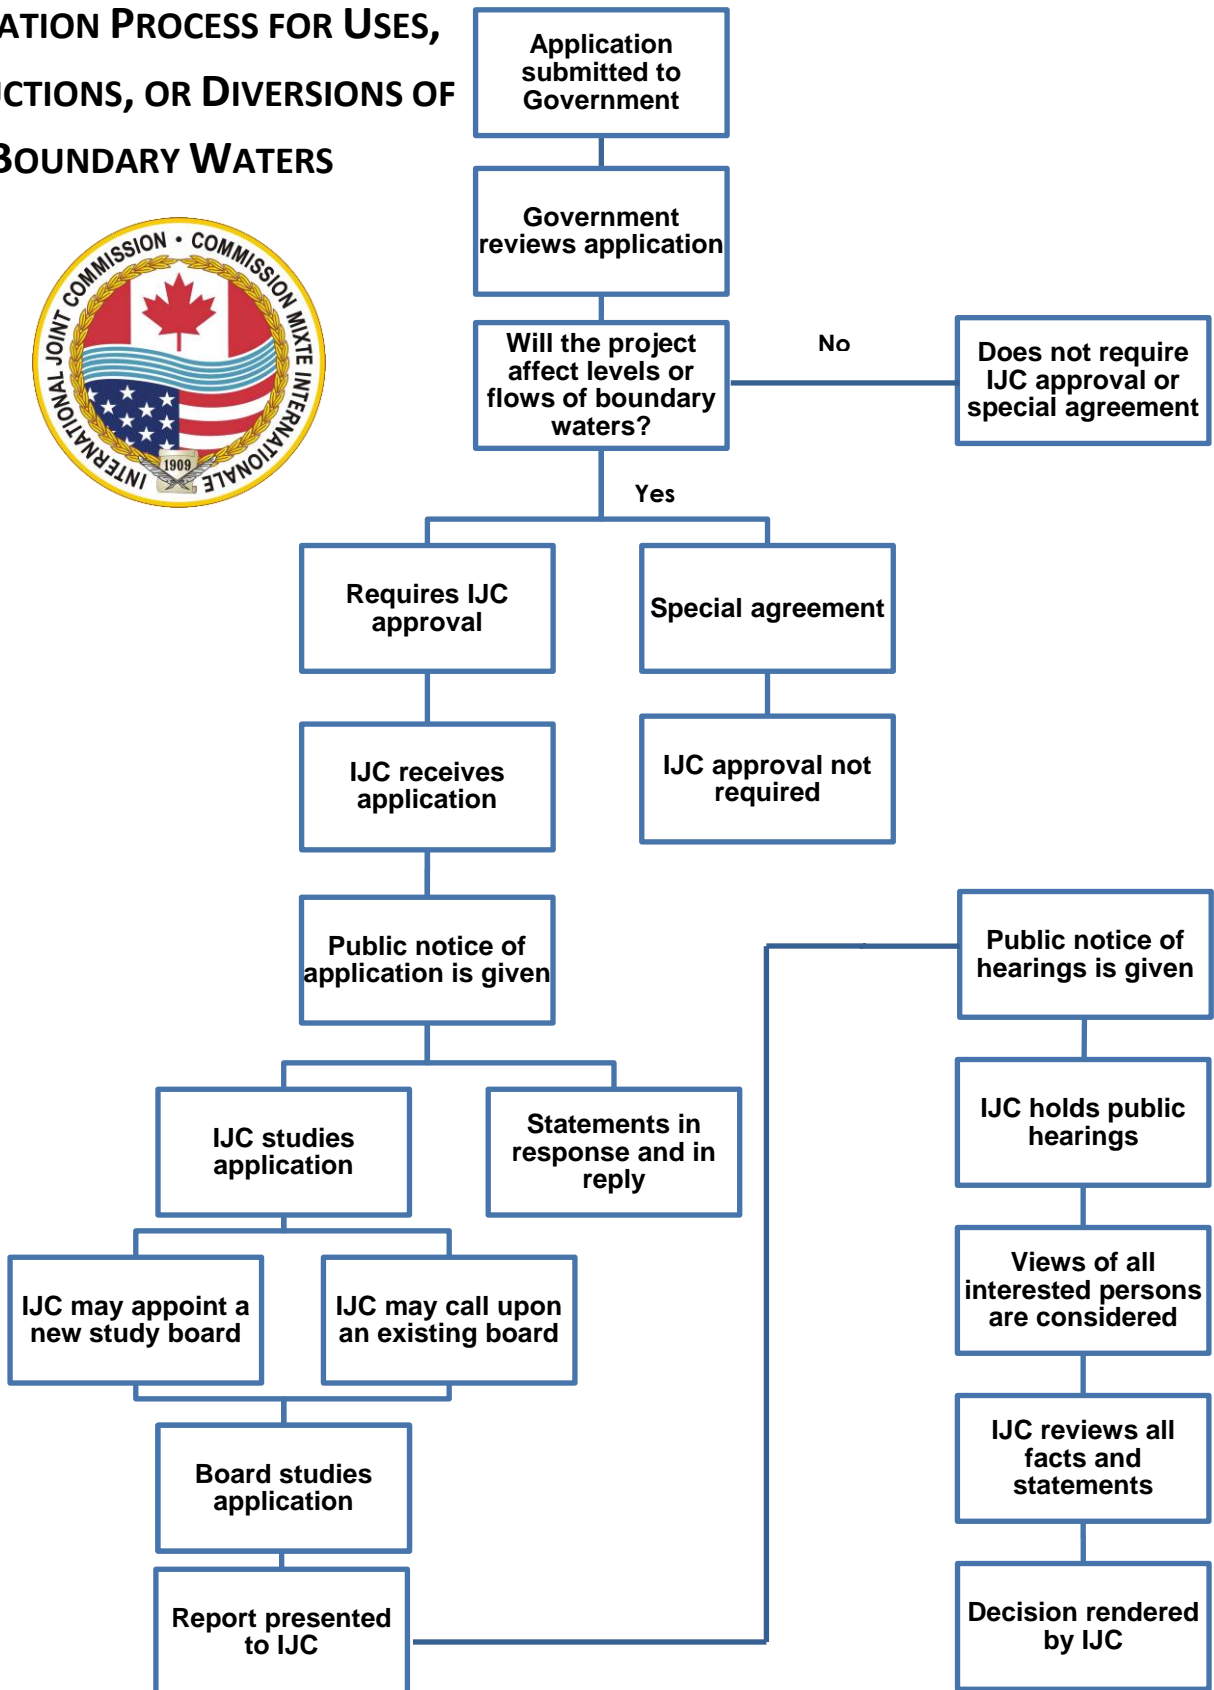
ATION PROCESS FOR USES, CTIONS, OR DIVERSIONS OF BOUNDARY WATERS

INTERNATIONAL JOINT COMMISSION • COMMISSION MIXTE INTERNATIONALE
1909

Application submitted to Government

Government reviews application

Will the project affect levels or flows of boundary waters?

No

Does not require IJC approval or special agreement

Yes

Requires IJC approval

Special agreement

IJC receives application

IJC approval not required

Public notice of application is given

Public notice of hearings is given

IJC studies application

Statements in response and in reply

IJC holds public hearings

IJC may appoint a new study board

IJC may call upon an existing board

Views of all interested persons are considered

Board studies application

IJC reviews all facts and statements

Report presented to IJC

Decision rendered by IJC